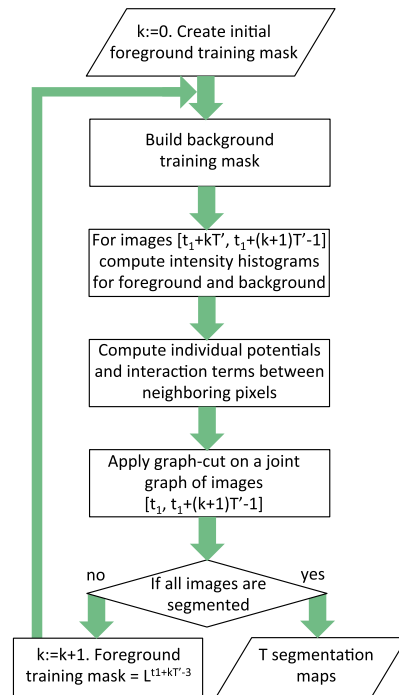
k:=0. Create initial foreground training mask

Build background training mask

For images $[t_1+kT', t_1+(k+1)T'-1]$ compute intensity histograms for foreground and background

Compute individual potentials and interaction terms between neighboring pixels

Apply graph-cut on a joint graph of images $[t_1, t_1+(k+1)T'-1]$

If all images are segmented

no

yes

k:=k+1. Foreground training mask = $L^{t1+kT'-3}$

T segmentation maps